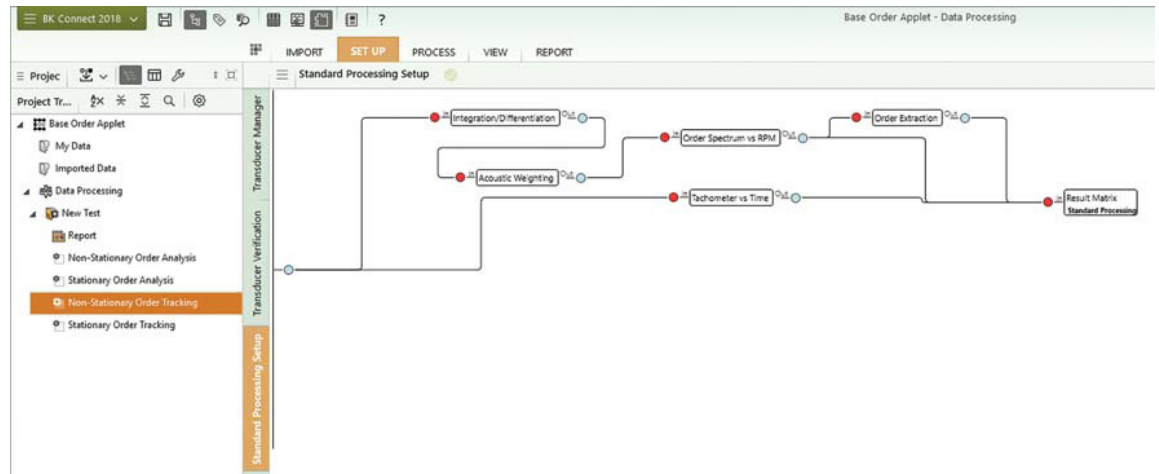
BK Connect 2018

Base Order Applet - Data Processing

IMPORT SET UP PROCESS VIEW REPORT

Projec

Project Tr...

Base Order Applet
My Data
Imported Data
Data Processing
New Test
Report
Non-Stationary Order Analysis
Stationary Order Analysis
Non-Stationary Order Tracking
Stationary Order Tracking

Transducer Manager

Transducer Verification

Standard Processing Setup

Standard Processing Setup

In Integration/Differentiation Out
In Acoustic Weighting Out
In Order Spectrum vs RPM Out
In Order Extraction Out
In Tachometer vs Time Out
In Result Matrix
Standard Processing